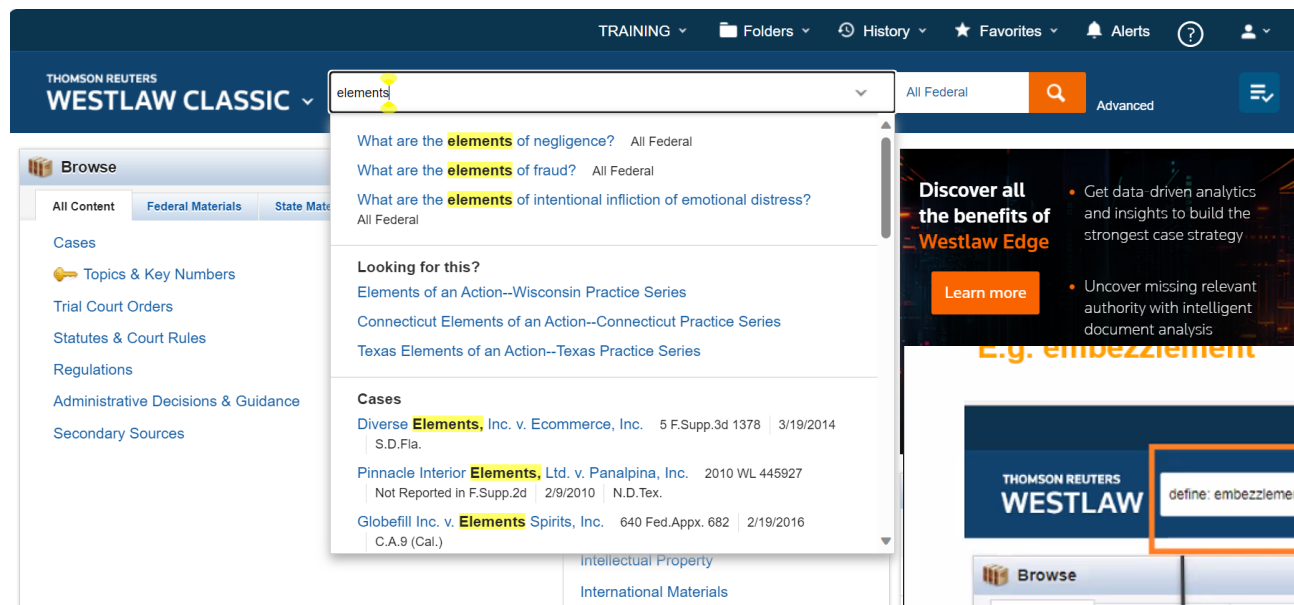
TRAINING Folders History Favorites Alerts

THOMSON REUTERS
WESTLAW CLASSIC

elements

All Federal

Advanced

Browse

All Content | Federal Materials | State Mate

Cases
Topics & Key Numbers
Trial Court Orders
Statutes & Court Rules
Regulations
Administrative Decisions & Guidance
Secondary Sources

What are the elements of negligence? All Federal
What are the elements of fraud? All Federal
What are the elements of intentional infliction of emotional distress? All Federal

Looking for this?
Elements of an Action--Wisconsin Practice Series
Connecticut Elements of an Action--Connecticut Practice Series
Texas Elements of an Action--Texas Practice Series

Cases
Diverse Elements, Inc. v. Ecommerce, Inc. 5 F.Supp.3d 1378 | 3/19/2014 S.D.Fla.
Pinnacle Interior Elements, Ltd. v. Panalpina, Inc. 2010 WL 445927 Not Reported in F.Supp.2d | 2/9/2010 | N.D.Tex.
Globefill Inc. v. Elements Spirits, Inc. 640 Fed.Appx. 682 | 2/19/2016 C.A.9 (Cal.)

Intellectual Property
International Materials

Discover all the benefits of Westlaw Edge

Get data-driven analytics and insights to build the strongest case strategy

Learn more

Uncover missing relevant authority with intelligent document analysis

E.g. embezzlement

THOMSON REUTERS
WESTLAW

define: embezzleme

Browse